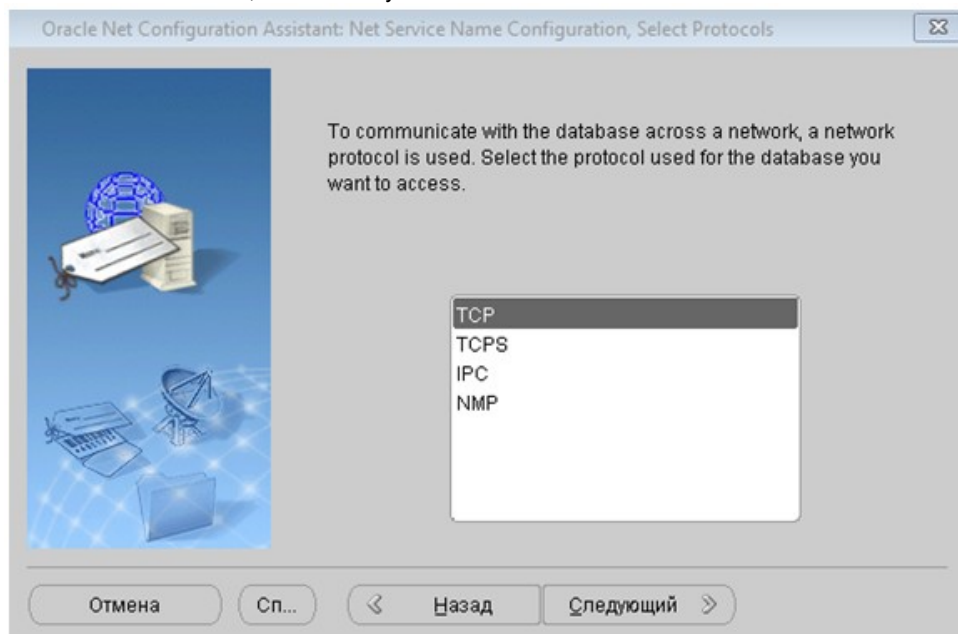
Oracle Net Configuration Assistant: Net Service Name Configuration, Select Protocols

To communicate with the database across a network, a network protocol is used. Select the protocol used for the database you want to access.

TCP
TCPS
IPC
NMP

Отмена
Сп...
Назад
Следующий